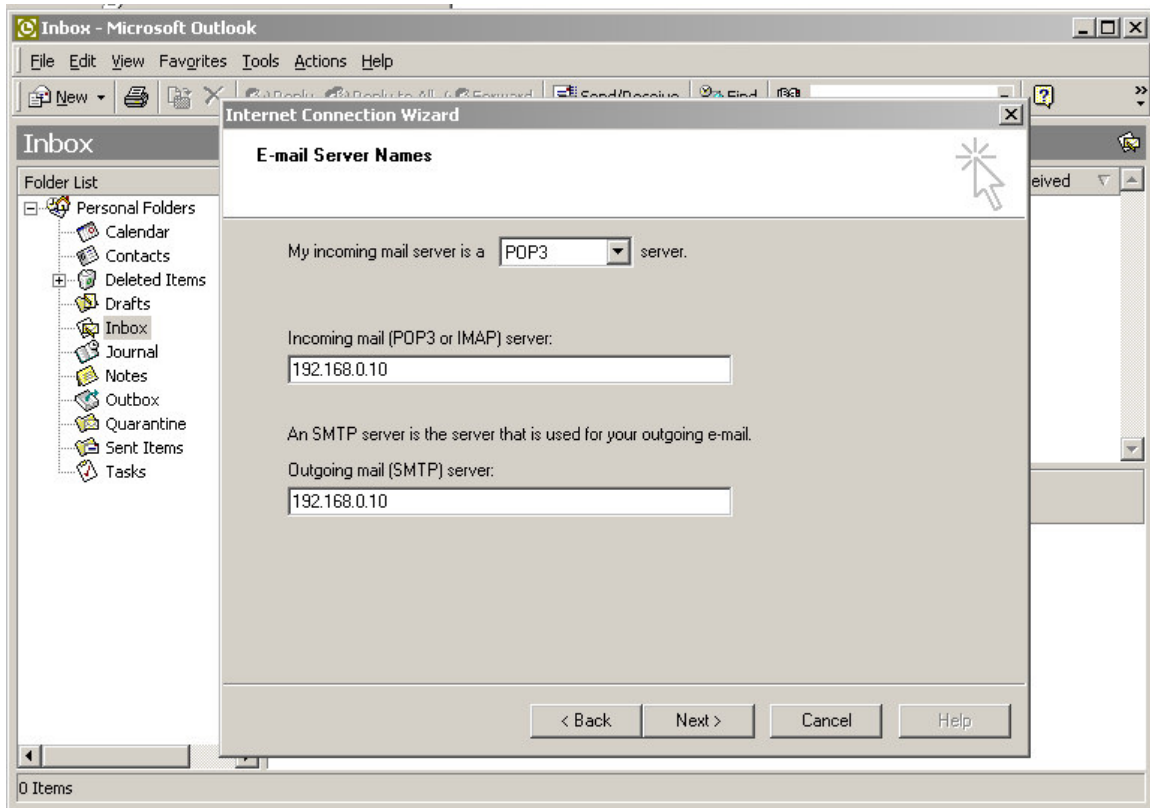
Inbox - Microsoft Outlook

File Edit View Favorites Tools Actions Help

New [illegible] Send/Receive Find

Inbox

Folder List

Personal Folders
Calendar
Contacts
Deleted Items
Drafts
Inbox
Journal
Notes
Outbox
Quarantine
Sent Items
Tasks

eived

0 Items

Internet Connection Wizard

E-mail Server Names

My incoming mail server is a POP3 server.

Incoming mail (POP3 or IMAP) server:

192.168.0.10

An SMTP server is the server that is used for your outgoing e-mail.

Outgoing mail (SMTP) server:

192.168.0.10

< Back Next > Cancel Help